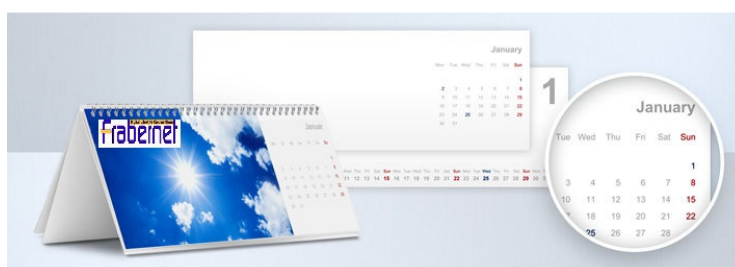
January
Mon Tue Wed Thu Fri Sat Sun
1
2 3 4 5 6 7 8
9 10 11 12 13 14 15
16 17 18 19 20 21 22
23 24 25 26 27 28 29
30 31

1

Frabeinet

January

11 12 13 14 15 16 17 18 19 20 21 22 23 24 25 26 27 28 29 30 31

January
Tue Wed Thu Fri Sat Sun
1
3 4 5 6 7 8
10 11 12 13 14 15
17 18 19 20 21 22
25 26 27 28